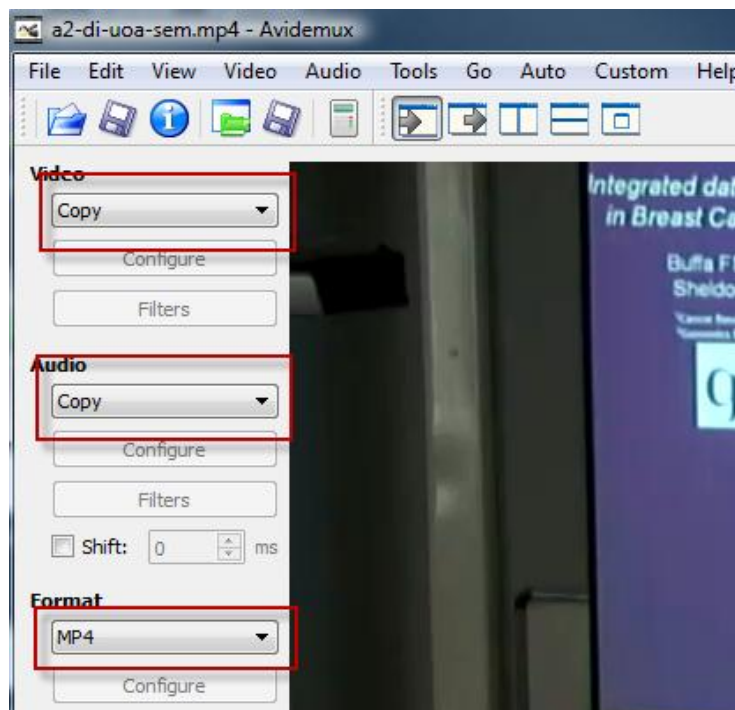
a2-di-uoa-sem.mp4 - Avidemux

File Edit View Video Audio Tools Go Auto Custom Help

Video
Copy
Configure
Filters

Audio
Copy
Configure
Filters
Shift: 0 ms

Format
MP4
Configure

Integrated dat
in Breast Ca
Buffa F
Sheldo
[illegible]
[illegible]